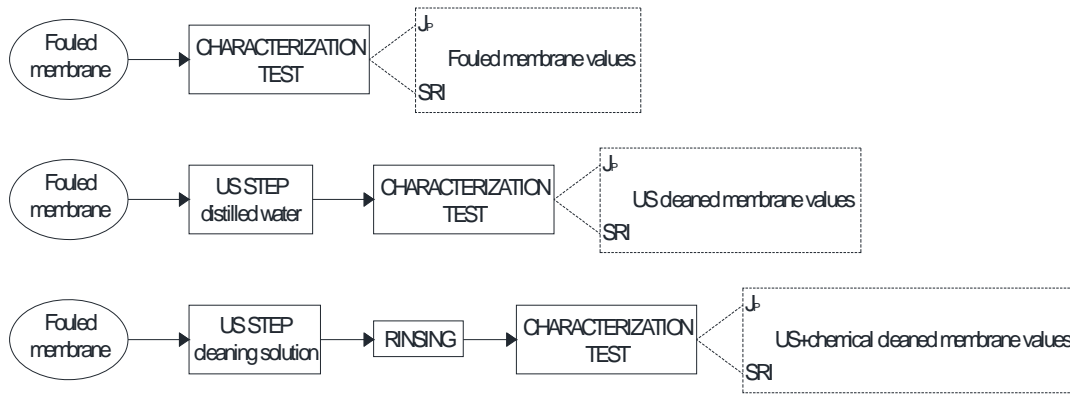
Fouled membrane

CHARACTERIZATION TEST

$J_p$

Fouled membrane values

SRI

Fouled membrane

US STEP distilled water

CHARACTERIZATION TEST

$J_p$

US cleaned membrane values

SRI

Fouled membrane

US STEP cleaning solution

RINSING

CHARACTERIZATION TEST

$J_p$

US+chemical cleaned membrane values

SRI